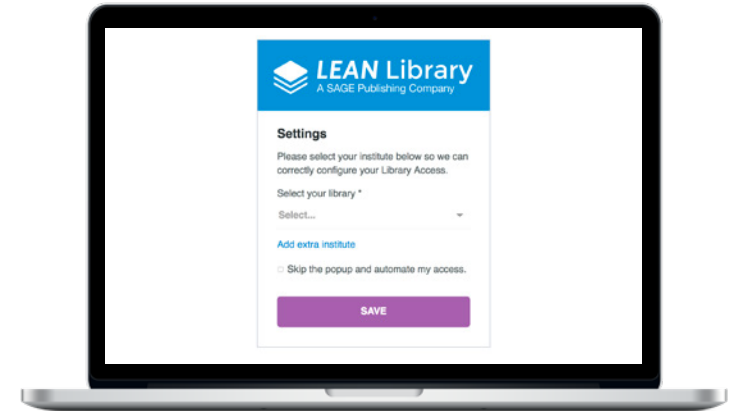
LEAN Library
A SAGE Publishing Company

Settings

Please select your institute below so we can correctly configure your Library Access.

Select your library *

Select...

Add extra institute

Skip the popup and automate my access.

SAVE